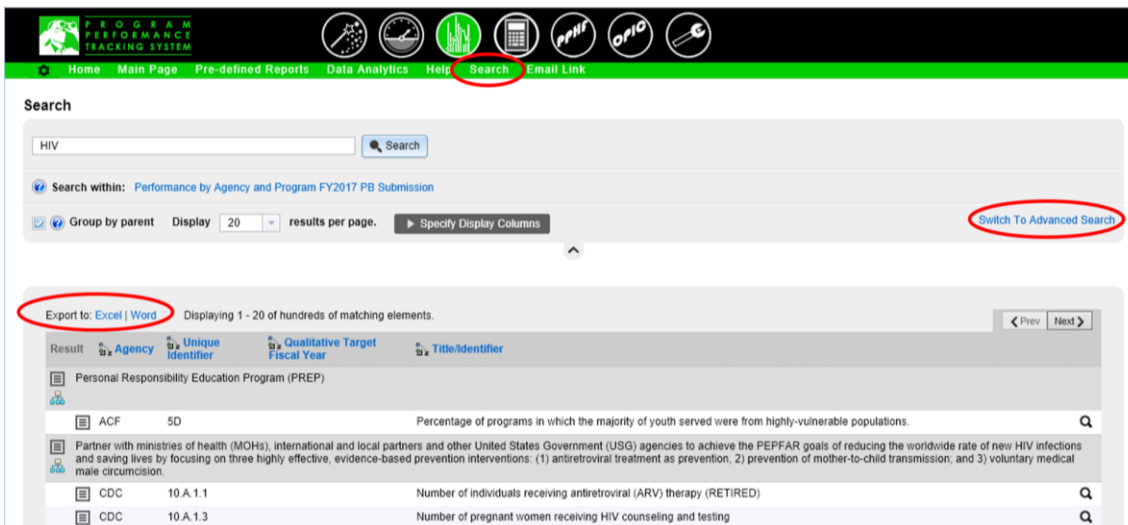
PROGRAM PERFORMANCE TRACKING SYSTEM

PPHF OPIO

Home Main Page Pre-defined Reports Data Analytics Help Search Email Link

Search

HIV

Search

Search within: Performance by Agency and Program FY2017 PB Submission

Group by parent Display 20 results per page. Specify Display Columns

Switch To Advanced Search

Export to: Excel | Word Displaying 1 - 20 of hundreds of matching elements.

Prev Next

| Result | Agency | Unique Identifier | Qualitative Target Fiscal Year | Title/Identifier |
|---|---|---|---|---|
| Personal Responsibility Education Program (PREP) | | | | |
| | ACF | 5D | | Percentage of programs in which the majority of youth served were from highly-vulnerable populations. |
| Partner with ministries of health (MOHs), international and local partners and other United States Government (USG) agencies to achieve the PEPFAR goals of reducing the worldwide rate of new HIV infections and saving lives by focusing on three highly effective, evidence-based prevention interventions: (1) antiretroviral treatment as prevention, 2) prevention of mother-to-child transmission; and 3) voluntary medical male circumcision. | | | | |
| | CDC | 10.A.1.1 | | Number of individuals receiving antiretroviral (ARV) therapy (RETIRED) |
| | CDC | 10.A.1.3 | | Number of pregnant women receiving HIV counseling and testing |